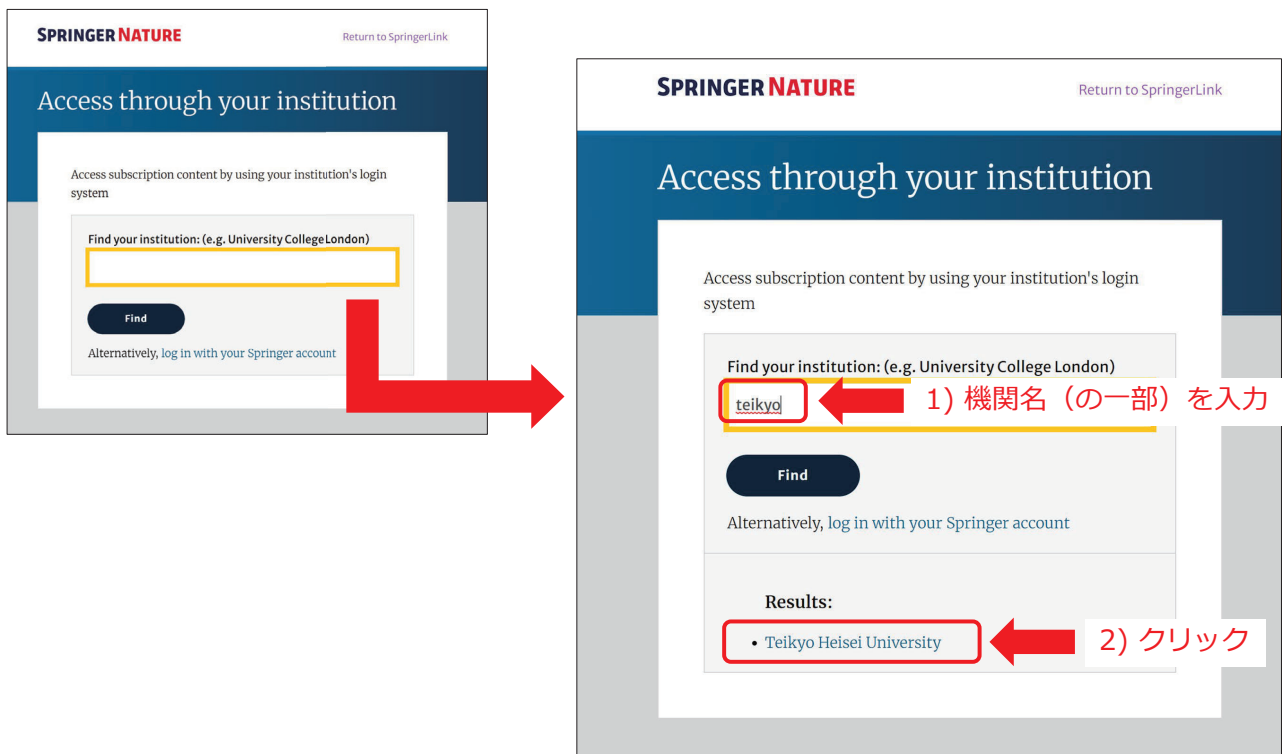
SPRINGER NATURE

Return to SpringerLink

Access through your institution

Access subscription content by using your institution's login system

Find your institution: (e.g. University CollegeLondon)

Find

Alternatively, log in with your Springer account

SPRINGER NATURE

Return to SpringerLink

Access through your institution

Access subscription content by using your institution's login system

Find your institution: (e.g. University College London)

teikyo

1) 機関名（の一部）を入力

Find

Alternatively, log in with your Springer account

Results:

• Teikyo Heisei University

2) クリック